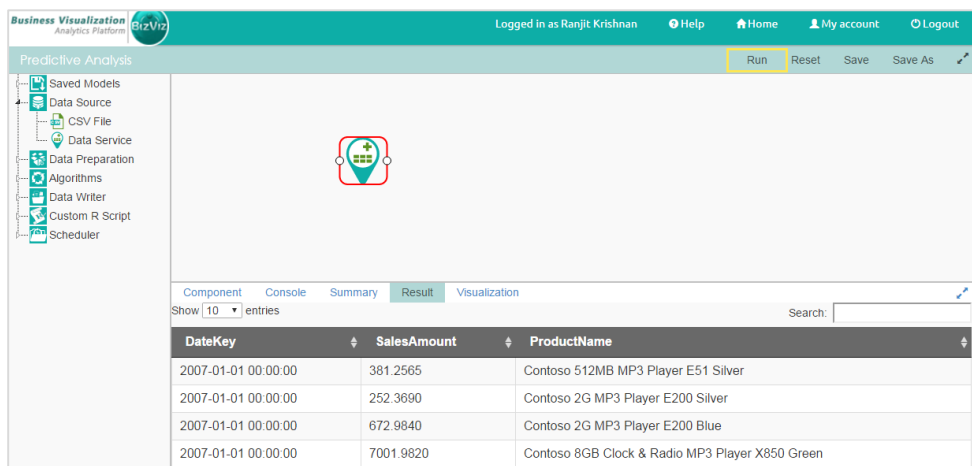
Business Visualization
Analytics Platform
BizViz

Logged in as Ranjit Krishnan
Help
Home
My account
Logout

Predictive Analysis
Run
Reset
Save
Save As

Saved Models
Data Source
CSV File
Data Service
Data Preparation
Algorithms
Data Writer
Custom R Script
Scheduler

Component
Console
Summary
Result
Visualization

Show 10 entries
Search:

| DateKey | SalesAmount | ProductName |
|---|---|---|
| 2007-01-01 00:00:00 | 381.2565 | Contoso 512MB MP3 Player E51 Silver |
| 2007-01-01 00:00:00 | 252.3690 | Contoso 2G MP3 Player E200 Silver |
| 2007-01-01 00:00:00 | 672.9840 | Contoso 2G MP3 Player E200 Blue |
| 2007-01-01 00:00:00 | 7001.9820 | Contoso 8GB Clock & Radio MP3 Player X850 Green |